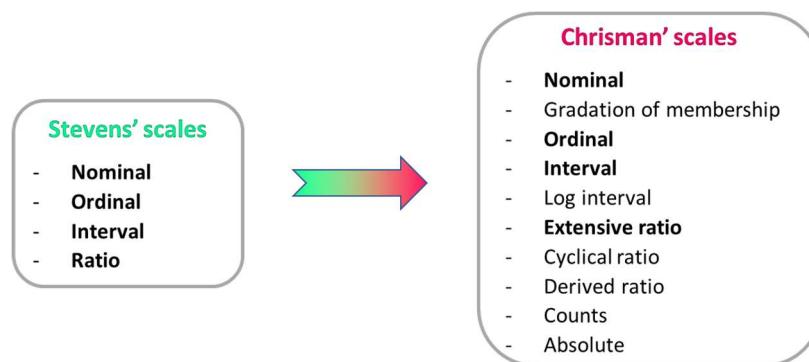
Stevens' scales

- Nominal
- Ordinal
- Interval
- Ratio

Chrisman' scales

- Nominal
- Gradation of membership
- Ordinal
- Interval
- Log interval
- Extensive ratio
- Cyclical ratio
- Derived ratio
- Counts
- Absolute